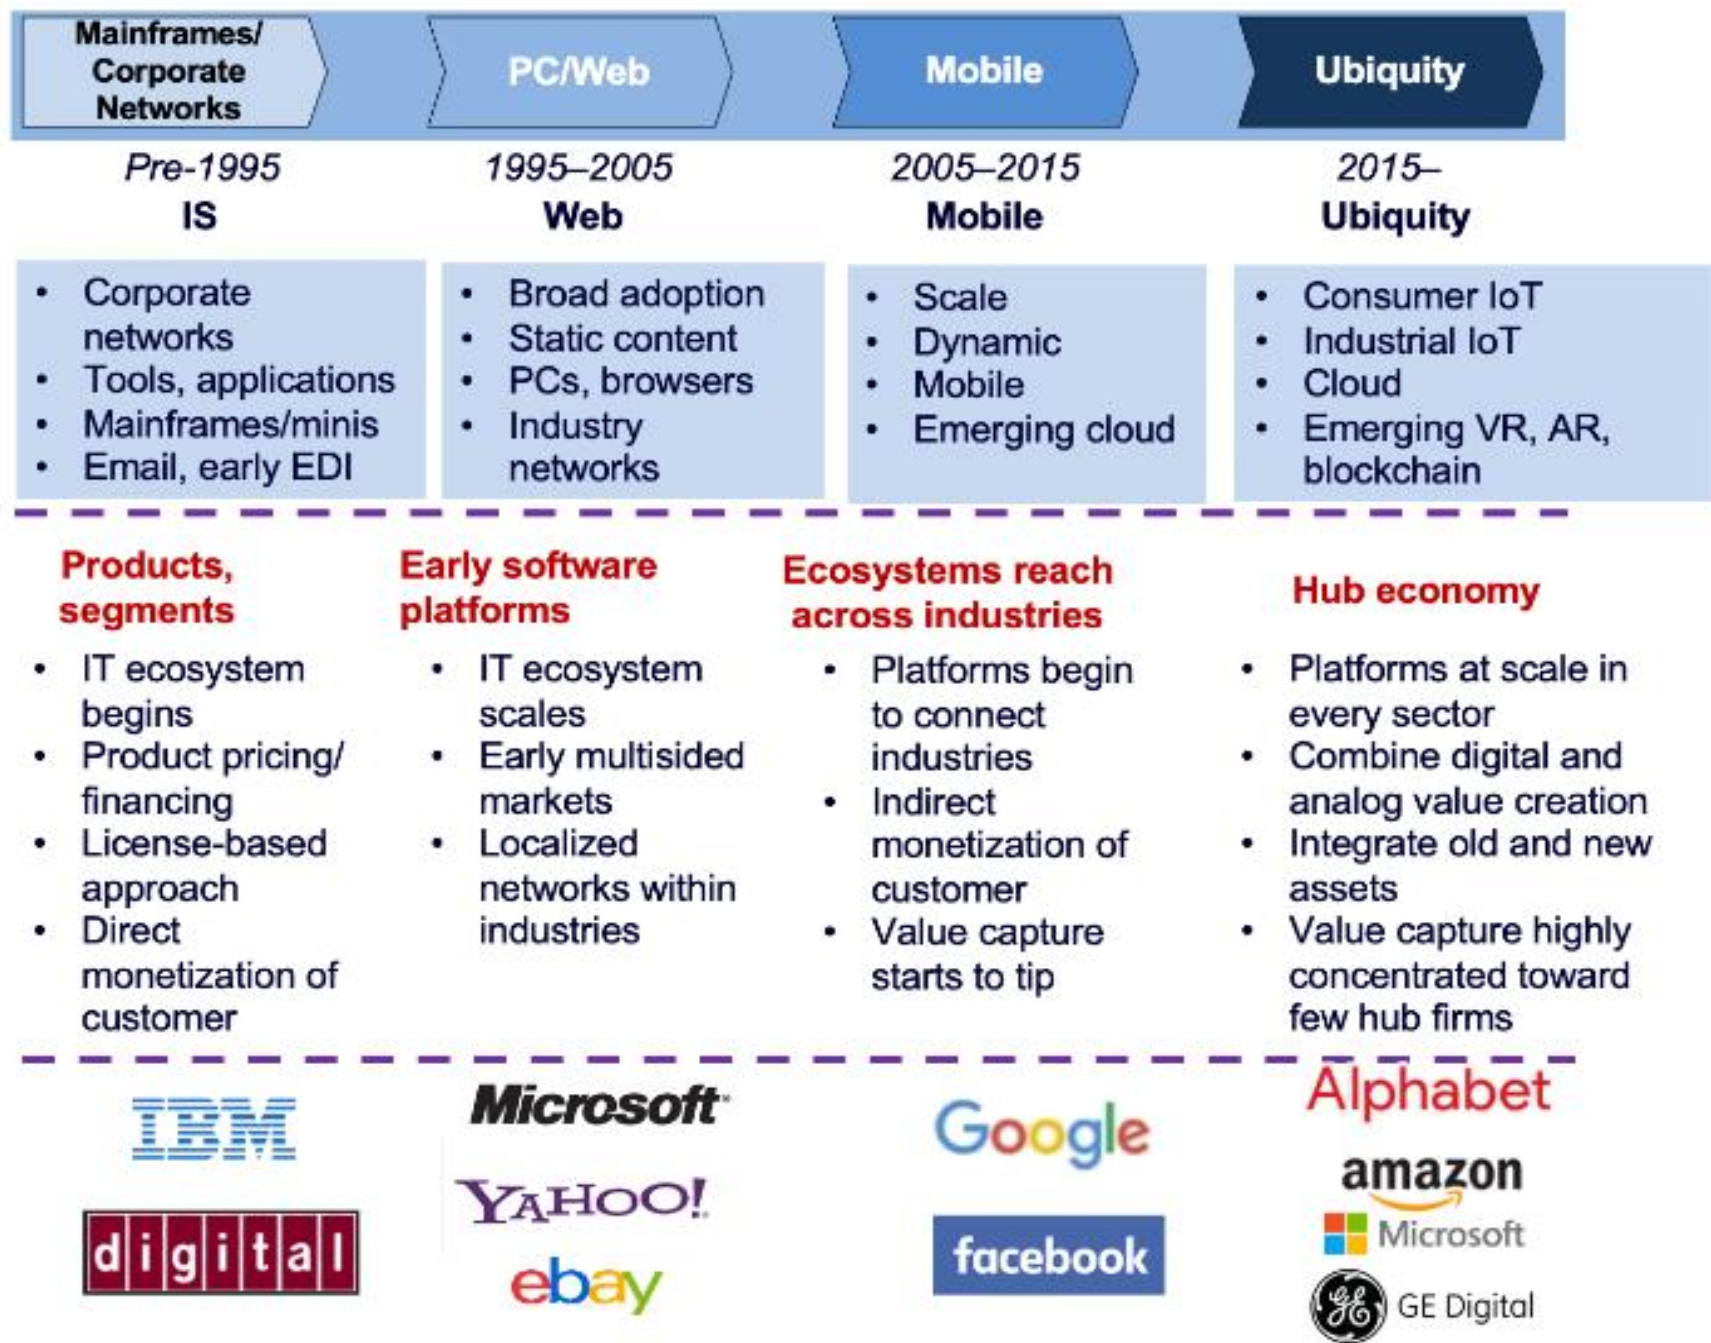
Mainframes/ Corporate Networks

PC/Web

Mobile

Ubiquity

Pre-1995
IS

1995–2005
Web

2005–2015
Mobile

2015–
Ubiquity

- Corporate networks
- Tools, applications
- Mainframes/minis
- Email, early EDI

- Broad adoption
- Static content
- PCs, browsers
- Industry networks

- Scale
- Dynamic
- Mobile
- Emerging cloud

- Consumer IoT
- Industrial IoT
- Cloud
- Emerging VR, AR, blockchain

Products, segments

- IT ecosystem begins
- Product pricing/ financing
- License-based approach
- Direct monetization of customer

Early software platforms

- IT ecosystem scales
- Early multisided markets
- Localized networks within industries

Ecosystems reach across industries

- Platforms begin to connect industries
- Indirect monetization of customer
- Value capture starts to tip

Hub economy

- Platforms at scale in every sector
- Combine digital and analog value creation
- Integrate old and new assets
- Value capture highly concentrated toward few hub firms

IBM

digital

Microsoft

YAHOO!

ebay

Google

facebook

Alphabet

amazon

Microsoft

GE Digital